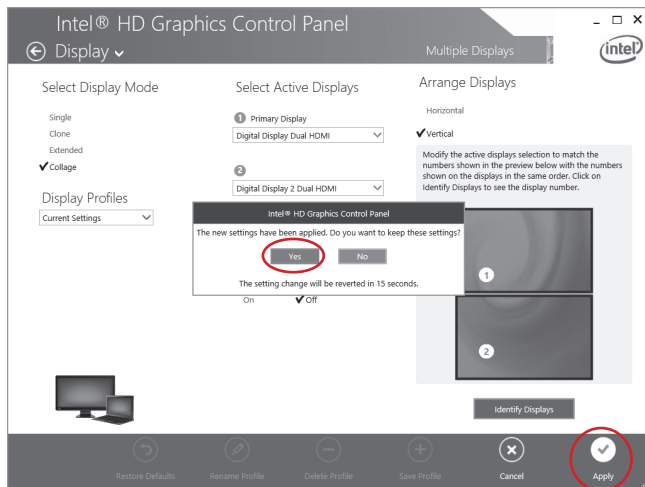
Intel® HD Graphics Control Panel

Display

Multiple Displays

intel

Select Display Mode

Single
Clone
Extended
✔Collage

Display Profiles

Current Settings

Select Active Displays

1 Primary Display

Digital Display Dual HDMI

2

Digital Display 2 Dual HDMI

Intel® HD Graphics Control Panel

The new settings have been applied. Do you want to keep these settings?

Yes

No

The setting change will be reverted in 15 seconds.

On ✔Off

Arrange Displays

Horizontal

✔Vertical

Modify the active displays selection to match the numbers shown in the preview below with the numbers shown on the displays in the same order. Click on Identify Displays to see the display number.

1

2

Identify Displays

Restore Defaults

Rename Profile

Delete Profile

Save Profile

Cancel

Apply